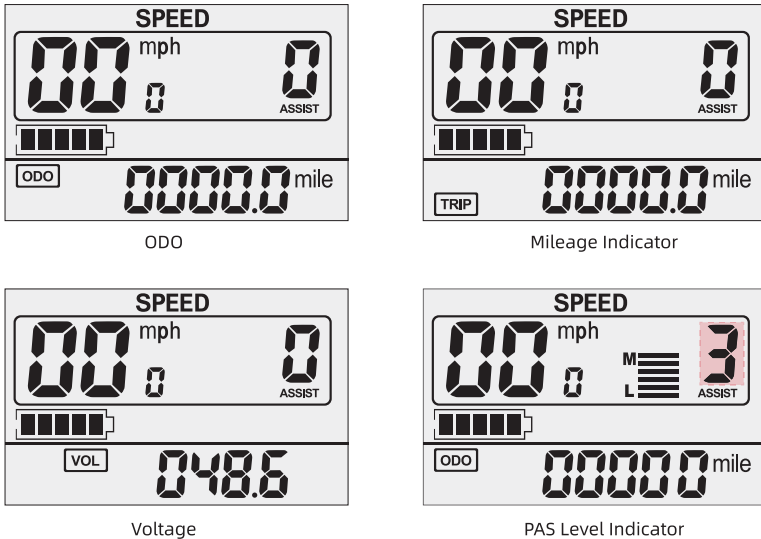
SPEED
00 mph
0
0
ASSIST
ODO
0000.0 mile

ODO

SPEED
00 mph
0
0
ASSIST
TRIP
0000.0 mile

Mileage Indicator

SPEED
00 mph
0
0
ASSIST
VOL
048.6

Voltage

SPEED
00 mph
0
M
L
3
ASSIST
ODO
00000 mile

PAS Level Indicator